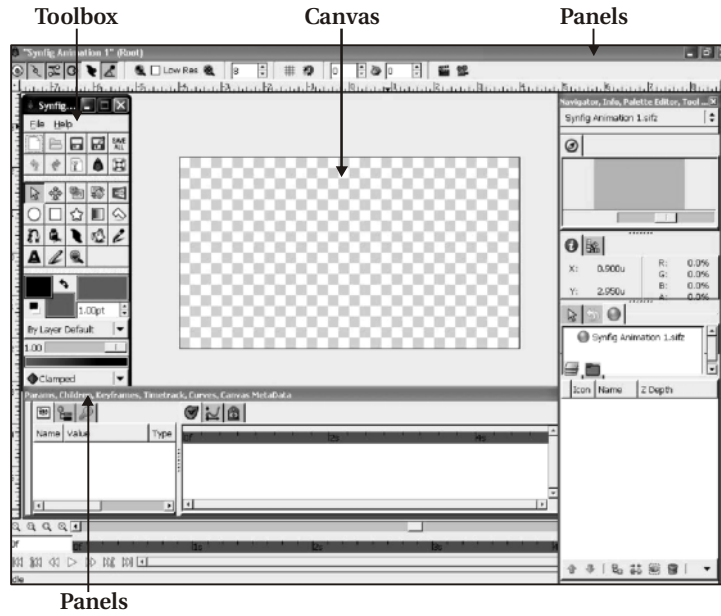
Toolbox
Canvas
Panels

*Synfig Animation 1* (Root)

Low Res

Synfig...

File Help

1.00pt

By Layer Default

1.00

Clamped

Navigator, Info, Palette Editor, Tool ...

Synfig Animation 1.sifz

X: 0.900u
Y: 2.950u
R: 0.0%
G: 0.0%
B: 0.0%
A: 0.0%

Synfig Animation 1.sifz

Icon Name Z Depth

Params, Children, Keyframes, Timetrack, Curves, Canvas MetaData

Name Value Type

Panels